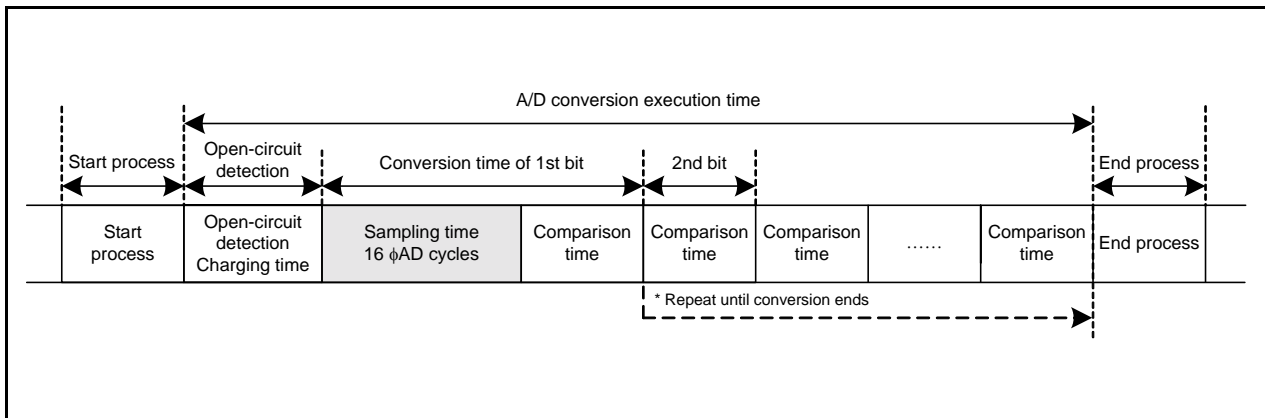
A/D conversion execution time

Start process

Open-circuit detection

Conversion time of 1st bit

2nd bit

End process

| Start process | Open-circuit detection Charging time | Sampling time 16 $\phi$AD cycles | Comparison time | Comparison time | Comparison time | ...... | Comparison time | End process |
|---|---|---|---|---|---|---|---|---|

* Repeat until conversion ends